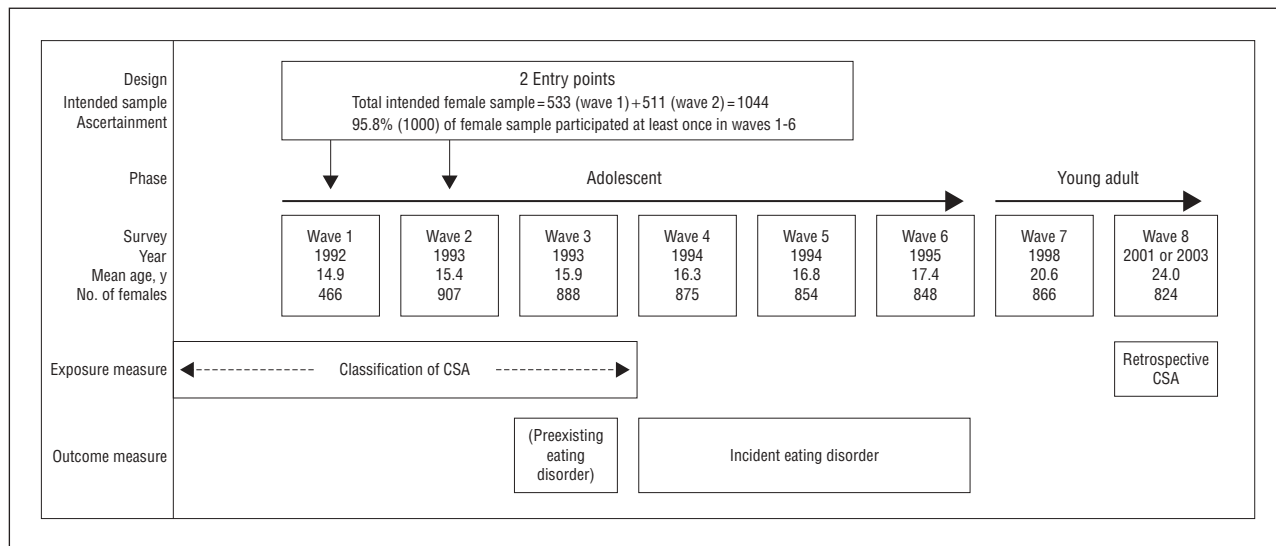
Design
Intended sample
Ascertainment

2 Entry points
Total intended female sample = 533 (wave 1) + 511 (wave 2) = 1044
95.8% (1000) of female sample participated at least once in waves 1-6

Phase

Adolescent

Young adult

Survey
Year
Mean age, y
No. of females

| Wave 1 | Wave 2 | Wave 3 | Wave 4 | Wave 5 | Wave 6 | Wave 7 | Wave 8 |
|---|---|---|---|---|---|---|---|
| 1992 | 1993 | 1993 | 1994 | 1994 | 1995 | 1998 | 2001 or 2003 |
| 14.9 | 15.4 | 15.9 | 16.3 | 16.8 | 17.4 | 20.6 | 24.0 |
| 466 | 907 | 888 | 875 | 854 | 848 | 866 | 824 |

Exposure measure

Classification of CSA

Retrospective CSA

Outcome measure

(Preexisting eating disorder)

Incident eating disorder